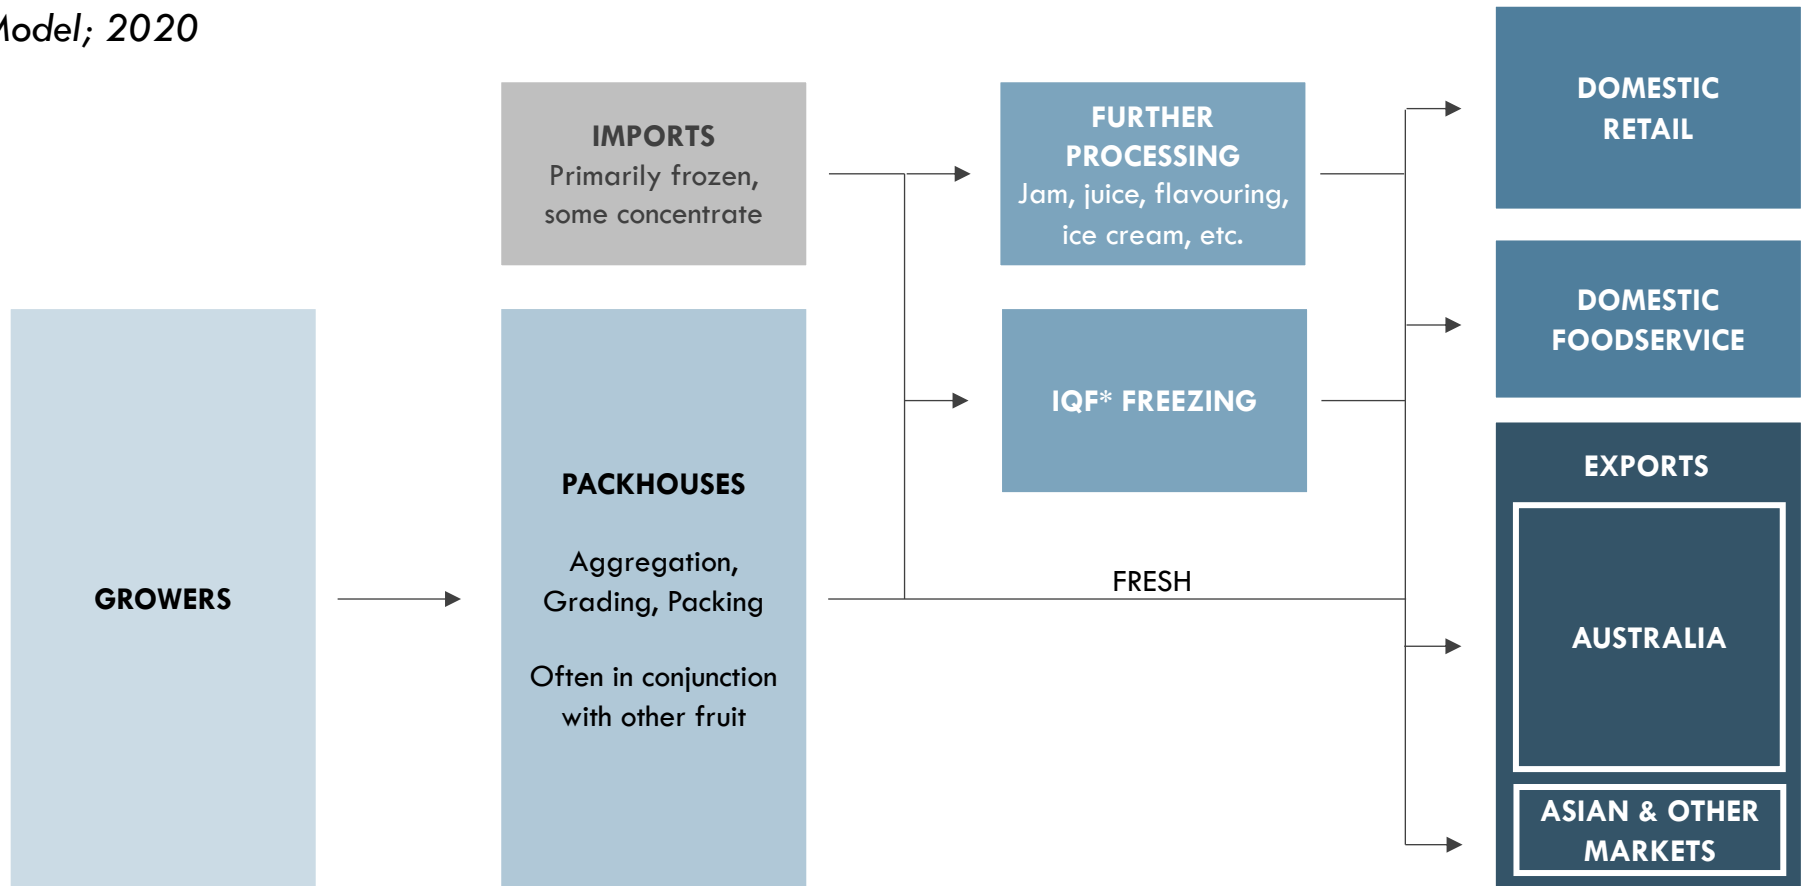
Model; 2020

IMPORTS
Primarily frozen, some concentrate

FURTHER PROCESSING
Jam, juice, flavouring, ice cream, etc.

DOMESTIC RETAIL

GROWERS

PACKHOUSES

Aggregation, Grading, Packing

Often in conjunction with other fruit

IQF* FREEZING

DOMESTIC FOODSERVICE

FRESH

EXPORTS

AUSTRALIA

ASIAN & OTHER MARKETS